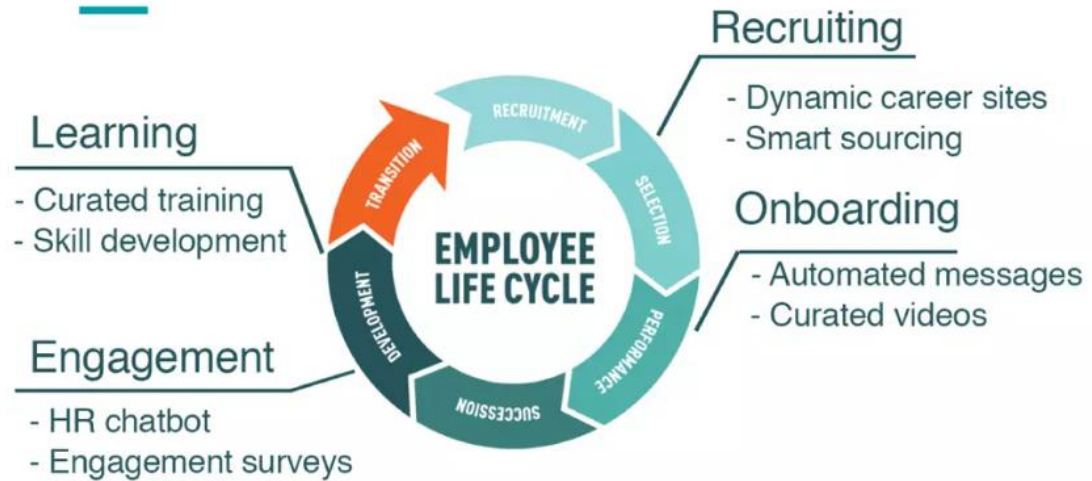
Recruiting
- Dynamic career sites
- Smart sourcing

Learning
- Curated training
- Skill development

Onboarding
- Automated messages
- Curated videos

Engagement
- HR chatbot
- Engagement surveys

RECRUITMENT
SELECTION
PERFORMANCE
SUCCESSION
DEVELOPMENT
TRANSITION

EMPLOYEE LIFE CYCLE